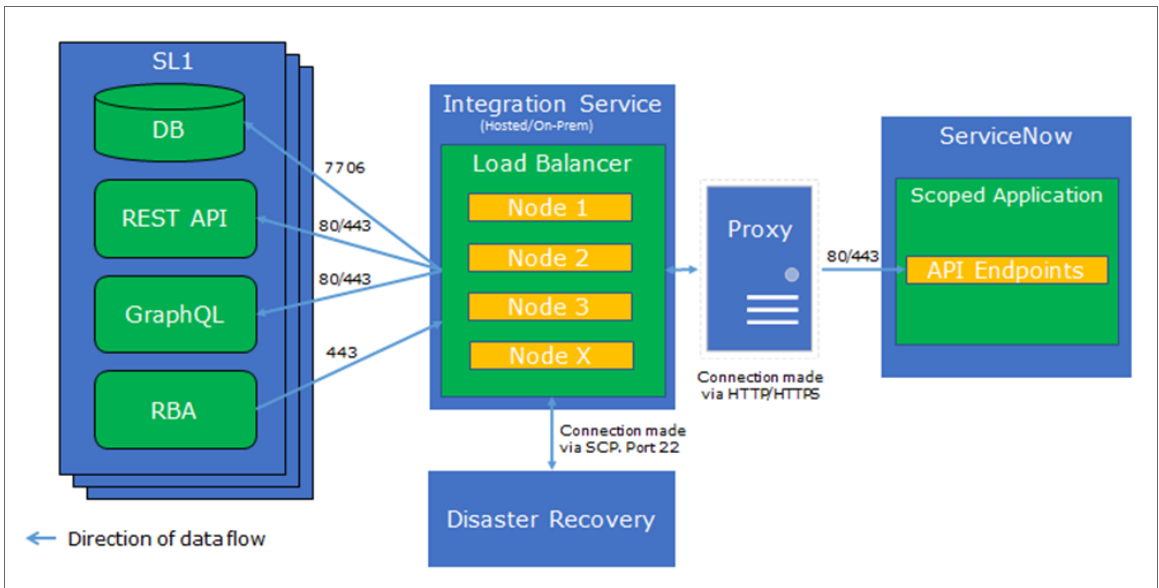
SL1

DB

REST API

GraphQL

RBA

7706

80/443

80/443

443

Integration Service
(Hosted/On-Prem)

Load Balancer

Node 1

Node 2

Node 3

Node X

Connection made via SCP. Port 22

Disaster Recovery

Proxy

Connection made via HTTP/HTTPS

80/443

ServiceNow

Scoped Application

API Endpoints

Direction of data flow